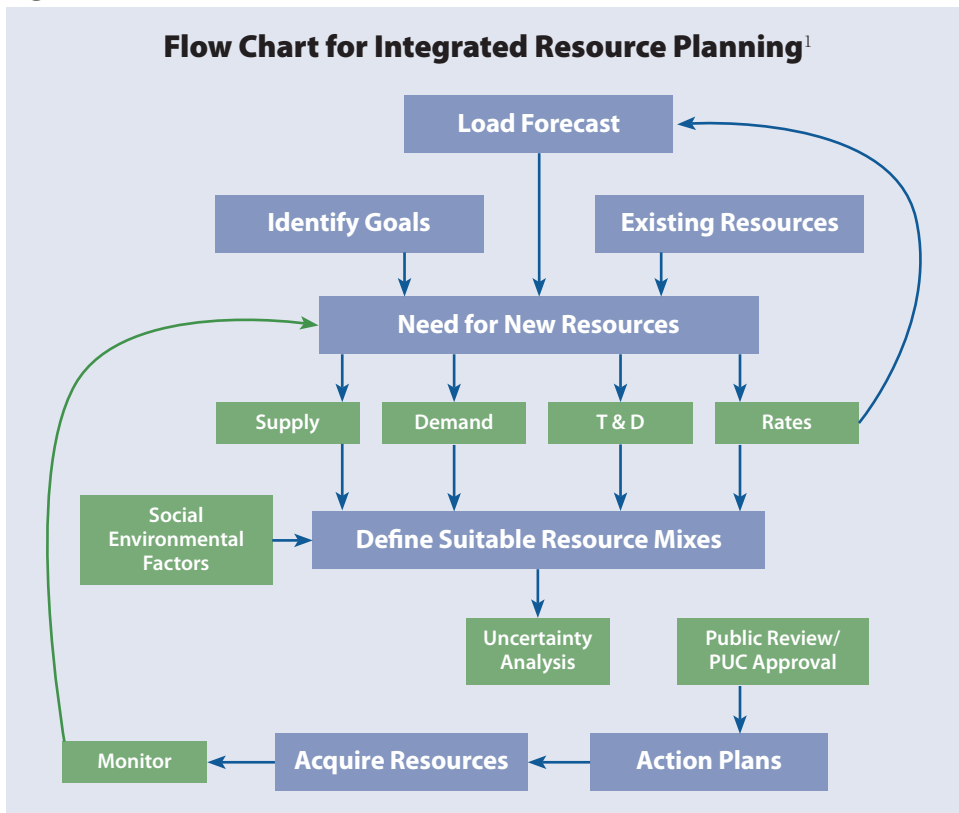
Flow Chart for Integrated Resource Planning$^1$

Load Forecast

Identify Goals

Existing Resources

Need for New Resources

Supply

Demand

T & D

Rates

Social Environmental Factors

Define Suitable Resource Mixes

Uncertainty Analysis

Public Review/ PUC Approval

Monitor

Acquire Resources

Action Plans